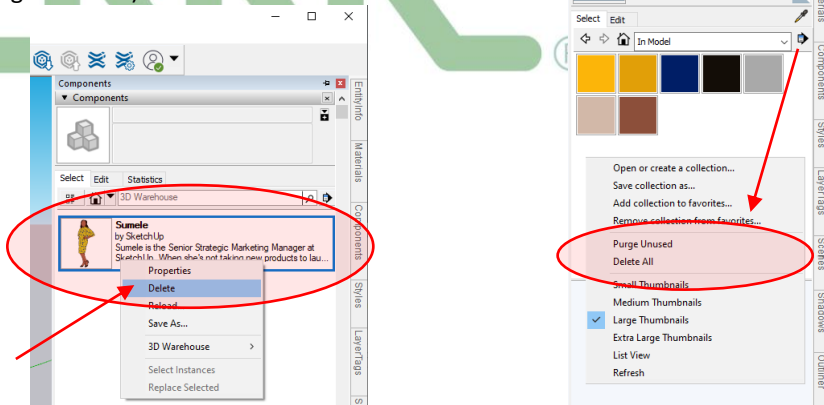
Components
▼ Components
Select Edit Statistics
3D Warehouse
Sumele
by SketchUp
Sumele is the Senior Strategic Marketing Manager at SketchUp. When she's not taking new products to lau...
Properties
Delete
Reload
Save As...
3D Warehouse
Select Instances
Replace Selected
Entity Info
Materials
Components
Styles
LayerTags

Select Edit
In Model
Open or create a collection...
Save collection as...
Add collection to favorites...
Remove collection from favorites...
Purge Unused
Delete All
Small Thumbnails
Medium Thumbnails
Large Thumbnails
Extra Large Thumbnails
List View
Refresh
Components
Styles
Layer Tags
Scenes
Shadows
Outliner